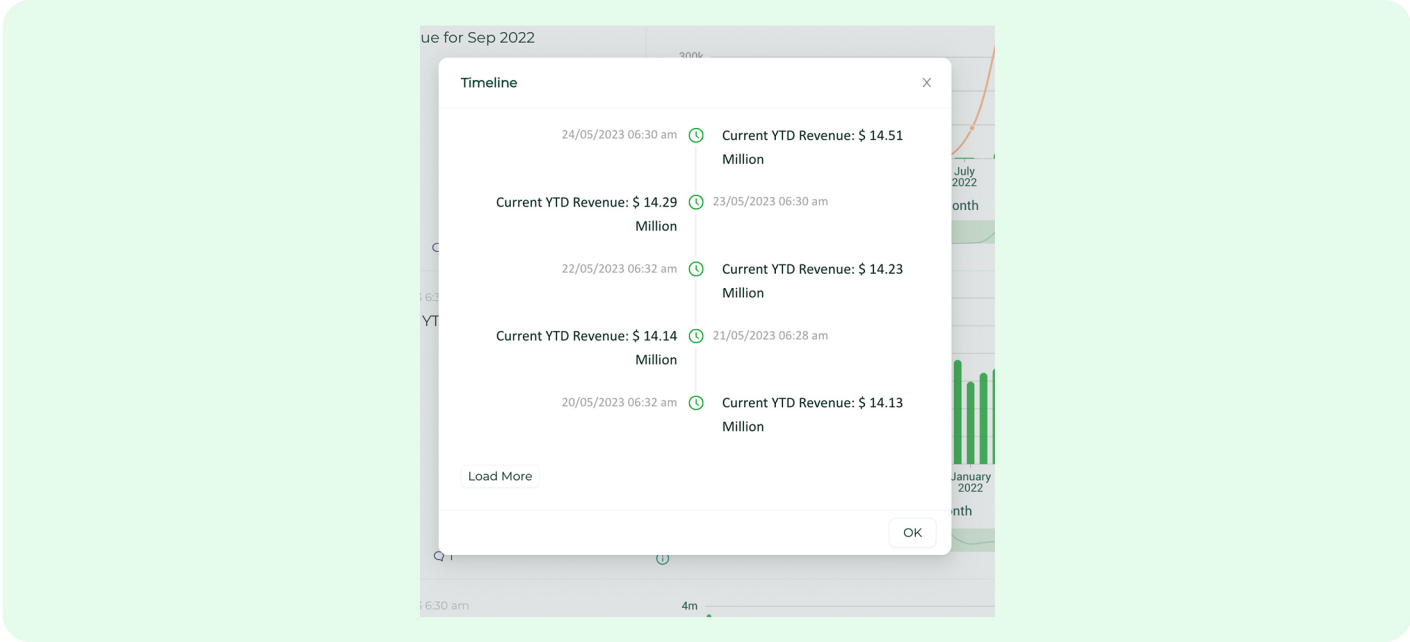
ue for Sep 2022

300k

July 2022

onth

YT

January 2022

onth

6:30 am

4m

Timeline

X

24/05/2023 06:30 am

Current YTD Revenue: $ 14.51 Million

Current YTD Revenue: $ 14.29 Million

23/05/2023 06:30 am

22/05/2023 06:32 am

Current YTD Revenue: $ 14.23 Million

Current YTD Revenue: $ 14.14 Million

21/05/2023 06:28 am

20/05/2023 06:32 am

Current YTD Revenue: $ 14.13 Million

Load More

OK